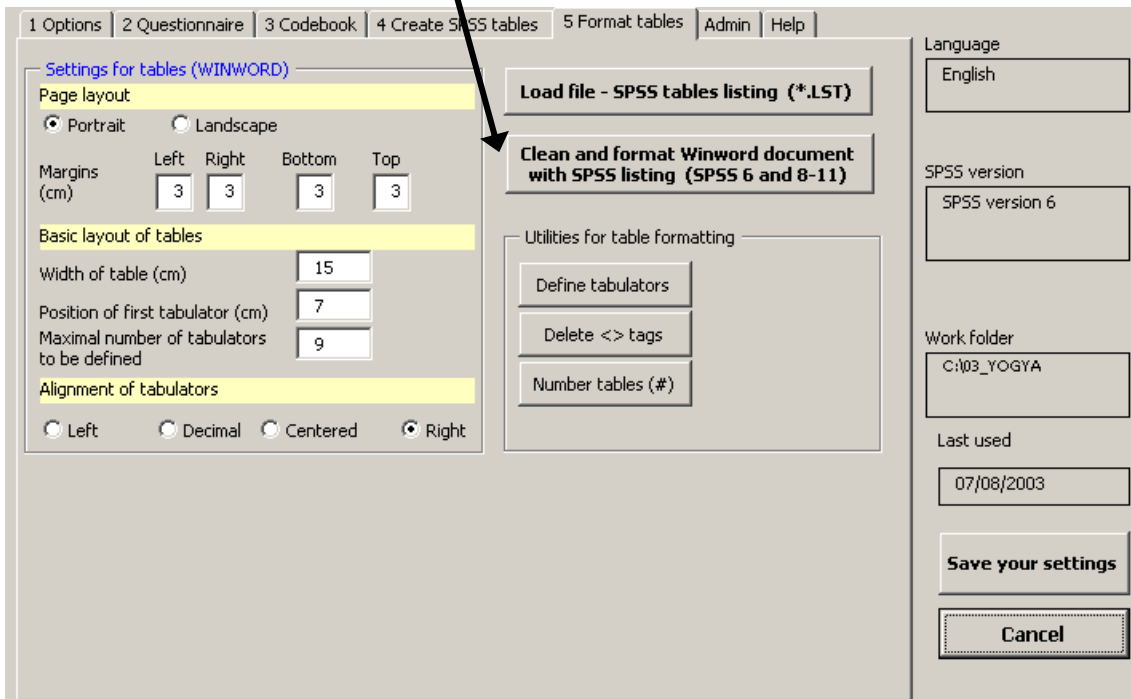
1 Options | 2 Questionnaire | 3 Codebook | 4 Create SPSS tables | 5 Format tables | Admin | Help

Settings for tables (WINWORD)
Page layout
Portrait
Landscape
Margins (cm)
Left 3
Right 3
Bottom 3
Top 3
Basic layout of tables
Width of table (cm) 15
Position of first tabulator (cm) 7
Maximal number of tabulators to be defined 9
Alignment of tabulators
Left
Decimal
Centered
Right

Load file - SPSS tables listing (*.LST)

Clean and format Winword document with SPSS listing (SPSS 6 and 8-11)

Utilities for table formatting
Define tabulators
Delete <> tags
Number tables (#)

Language
English

SPSS version
SPSS version 6

Work folder
C:\03_YOGYA

Last used
07/08/2003

Save your settings

Cancel